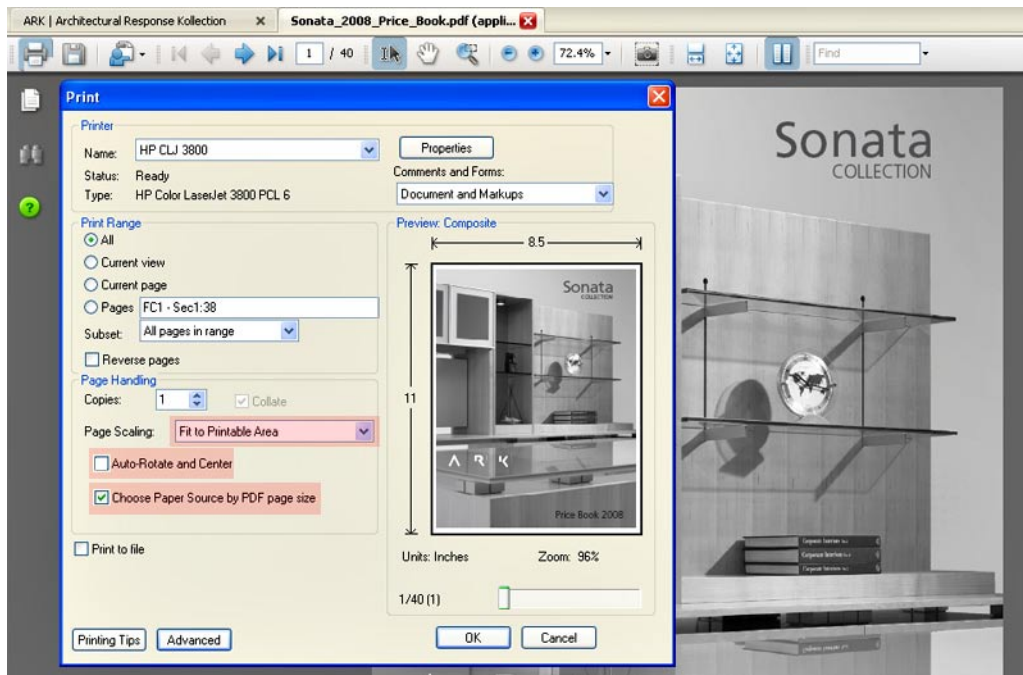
ARK | Architectural Response Kollection
Sonata_2008_Price_Book.pdf (appli...

1 / 40

72.4%

Find

Print

Printer
Name: HP CLJ 3800
Properties
Status: Ready
Type: HP Color LaserJet 3800 PCL 6
Comments and Forms:
Document and Markups

Print Range
All
Current view
Current page
Pages FC1 - Sec1:38
Subset: All pages in range
Reverse pages

Preview: Composite
8.5
11

Sonata
COLLECTION

A R K

Price Book 2008

Page Handling
Copies: 1
Collate
Page Scaling: Fit to Printable Area
Auto-Rotate and Center
Choose Paper Source by PDF page size

Print to file

Units: Inches
Zoom: 96%

1/40 (1)

Printing Tips
Advanced
OK
Cancel

Sonata
COLLECTION